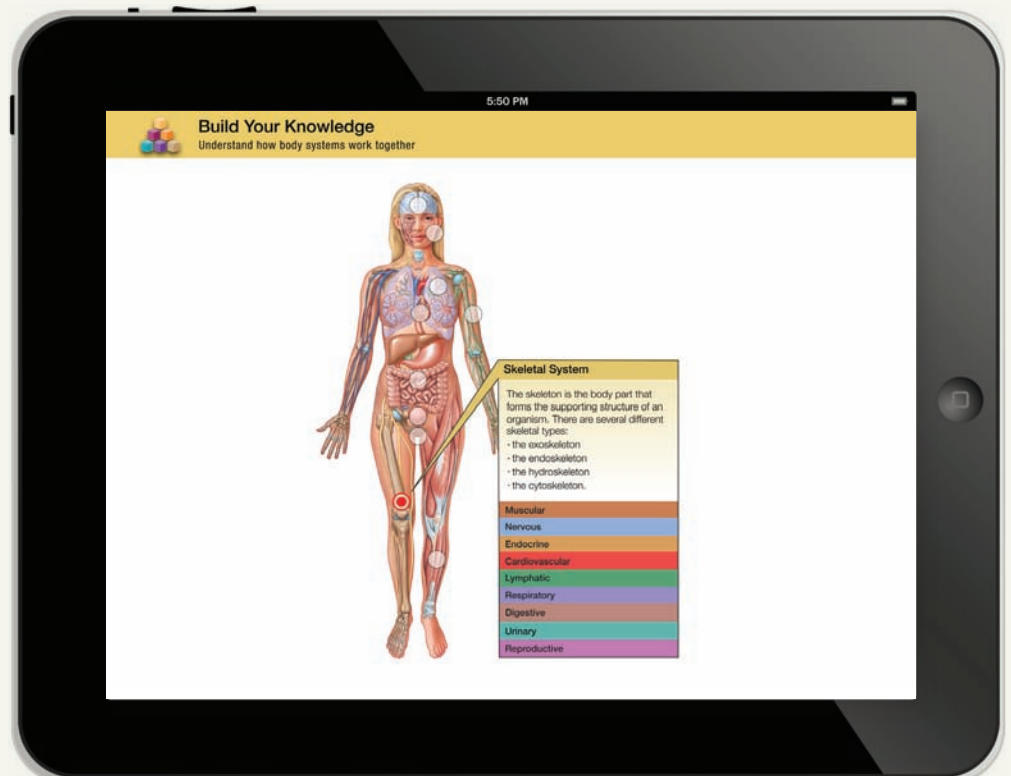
5:50 PM

Build Your Knowledge
Understand how body systems work together

Skeletal System

The skeleton is the body part that forms the supporting structure of an organism. There are several different skeletal types:
- the exoskeleton
- the endoskeleton
- the hydroskeleton
- the cytoskeleton.

Muscular
Nervous
Endocrine
Cardiovascular
Lymphatic
Respiratory
Digestive
Urinary
Reproductive